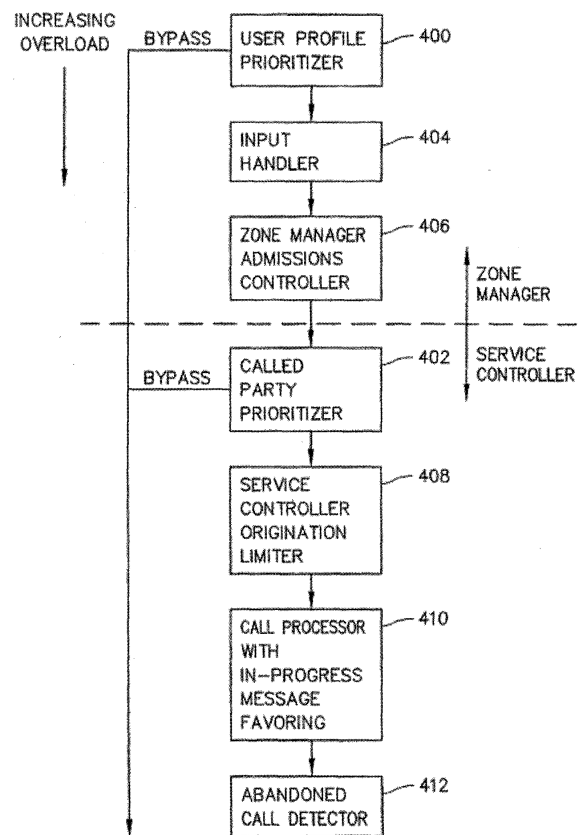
INCREASING OVERLOAD

BYPASS

USER PROFILE PRIORITIZER

400

INPUT HANDLER

404

ZONE MANAGER ADMISSIONS CONTROLLER

406

ZONE MANAGER

SERVICE CONTROLLER

BYPASS

CALLED PARTY PRIORITIZER

402

SERVICE CONTROLLER ORIGINATION LIMITER

408

CALL PROCESSOR WITH IN-PROGRESS MESSAGE FAVORING

410

ABANDONED CALL DETECTOR

412